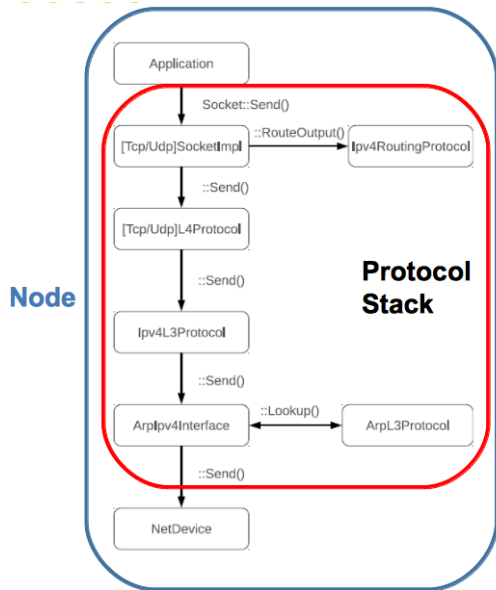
Node

Application

Socket::Send()

Protocol Stack

[Tcp/Udp]SocketImpl

::RouteOutput()

Ipv4RoutingProtocol

::Send()

[Tcp/Udp]L4Protocol

::Send()

Ipv4L3Protocol

::Send()

ArpIpv4Interface

::Lookup()

ArpL3Protocol

::Send()

NetDevice